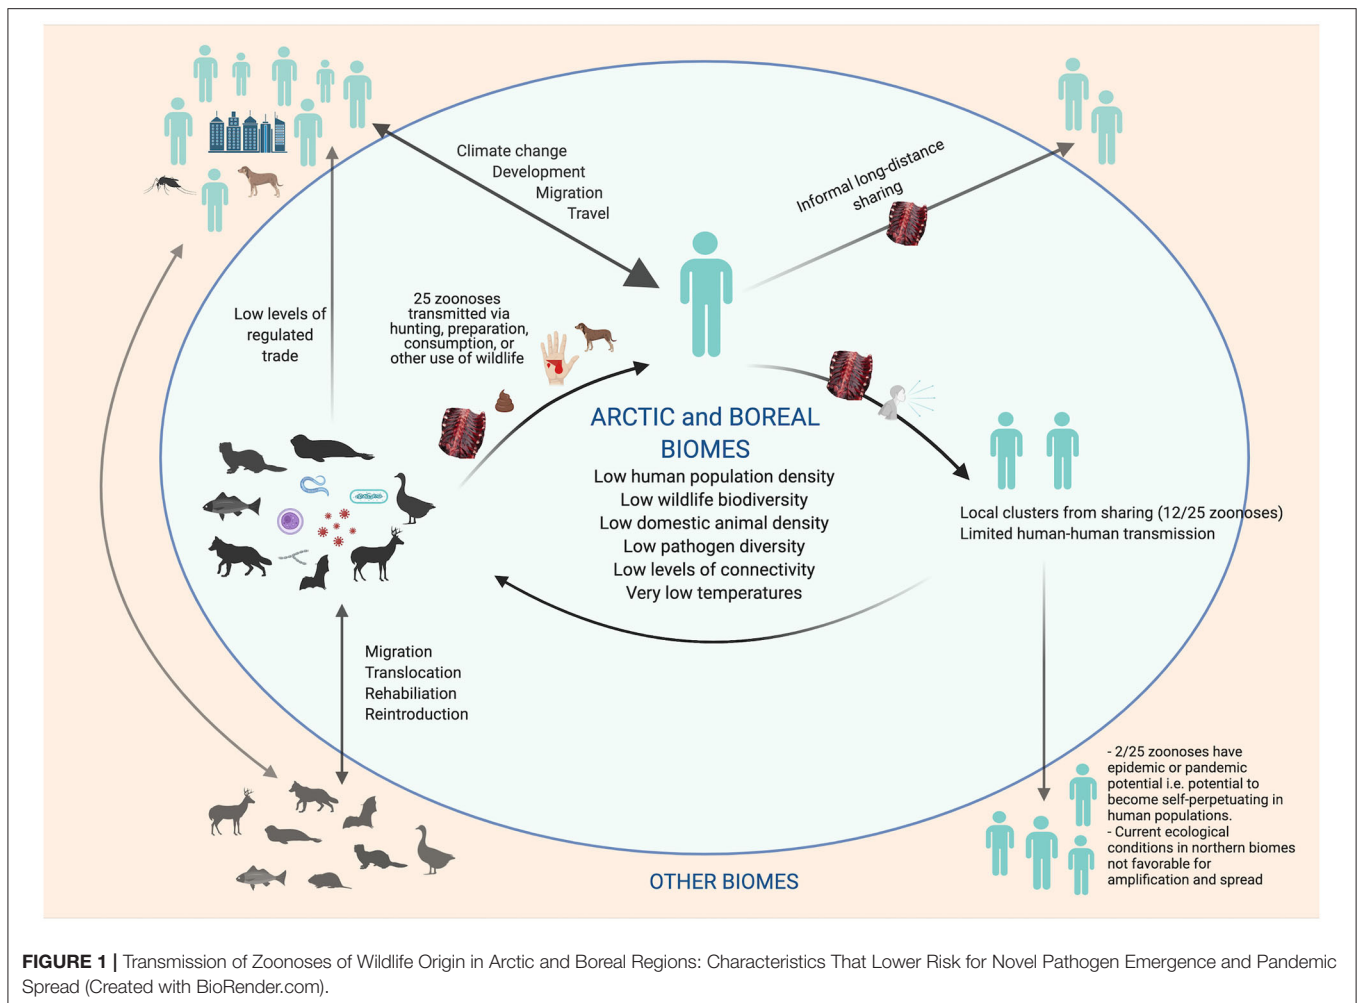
Climate change
Development
Migration
Travel

Informal long-distance sharing

Low levels of regulated trade

25 zoonoses transmitted via hunting, preparation, consumption, or other use of wildlife

ARCTIC and BOREAL BIOMES
Low human population density
Low wildlife biodiversity
Low domestic animal density
Low pathogen diversity
Low levels of connectivity
Very low temperatures

Local clusters from sharing (12/25 zoonoses)
Limited human-human transmission

Migration
Translocation
Rehabiliation
Reintroduction

- 2/25 zoonoses have epidemic or pandemic potential i.e. potential to become self-perpetuating in human populations.
- Current ecological conditions in northern biomes not favorable for amplification and spread

OTHER BIOMES

FIGURE 1 | Transmission of Zoonoses of Wildlife Origin in Arctic and Boreal Regions: Characteristics That Lower Risk for Novel Pathogen Emergence and Pandemic Spread (Created with BioRender.com).